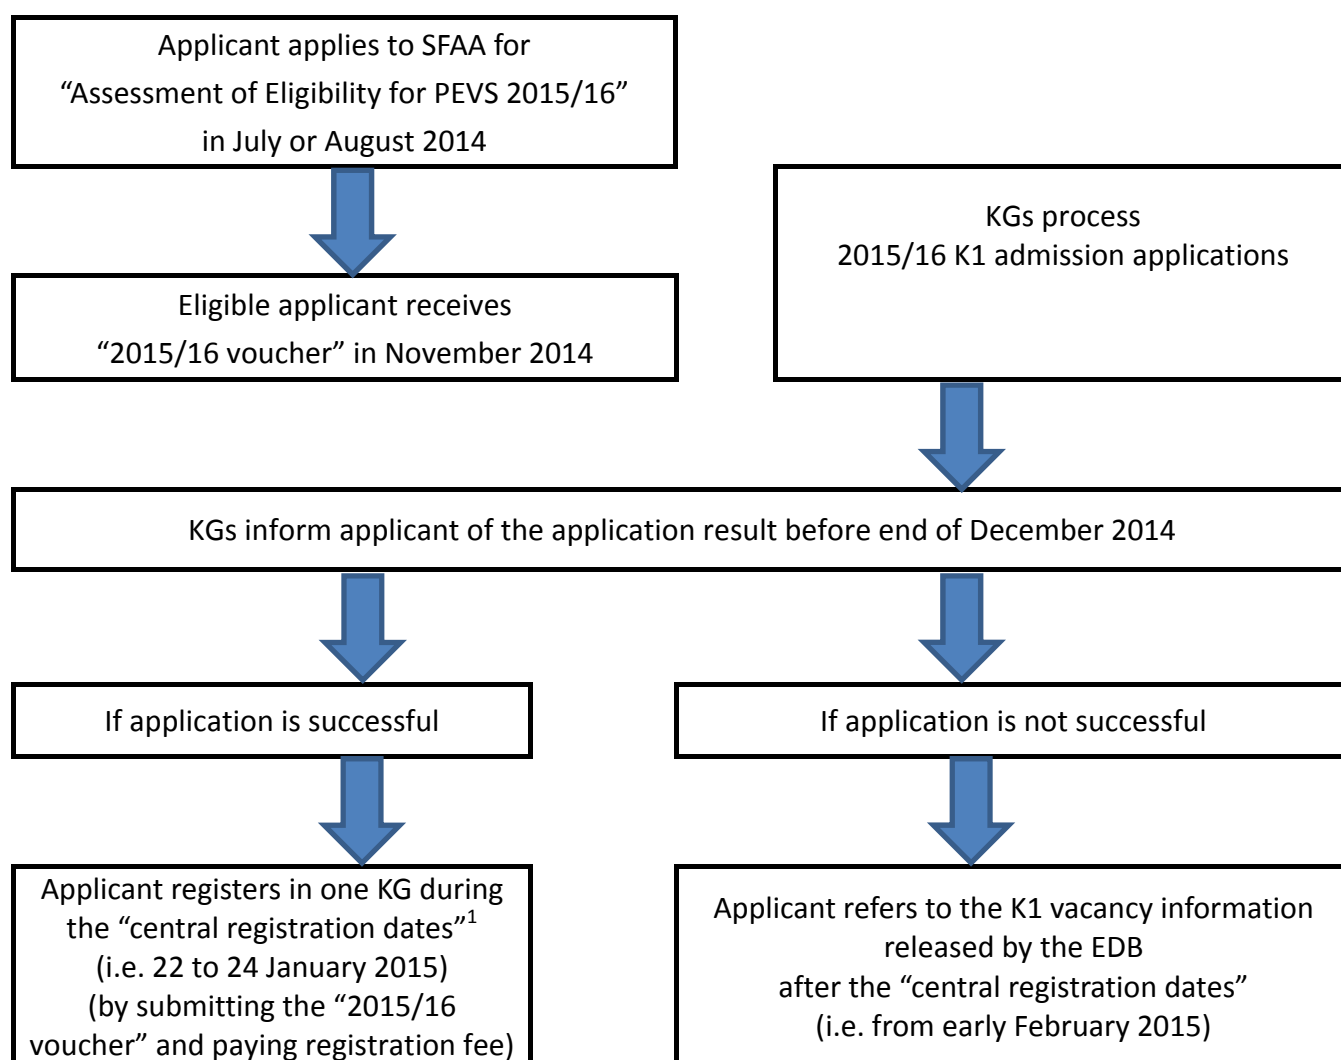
Applicant applies to SFAA for "Assessment of Eligibility for PEVS 2015/16" in July or August 2014

Eligible applicant receives "2015/16 voucher" in November 2014

KGs process 2015/16 K1 admission applications

KGs inform applicant of the application result before end of December 2014

If application is successful

If application is not successful

Applicant registers in one KG during the "central registration dates"$^1$ (i.e. 22 to 24 January 2015) (by submitting the "2015/16 voucher" and paying registration fee)

Applicant refers to the K1 vacancy information released by the EDB after the "central registration dates" (i.e. from early February 2015)